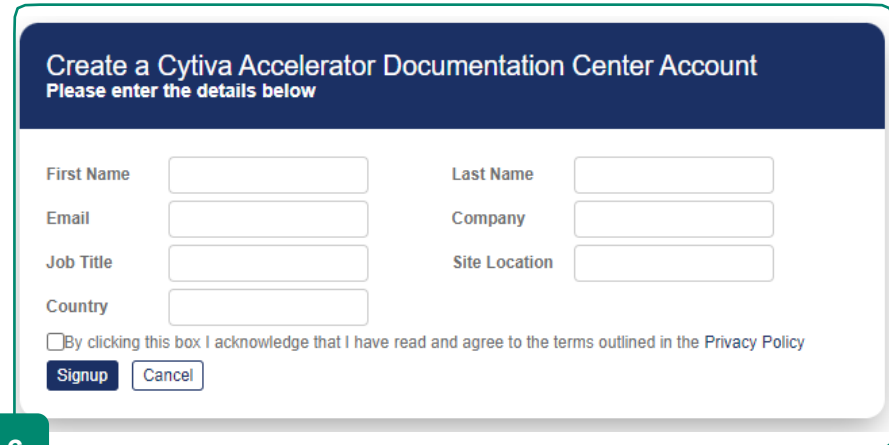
Create a Cytiva Accelerator Documentation Center Account
Please enter the details below

First Name

Last Name

Email

Company

Job Title

Site Location

Country

By clicking this box I acknowledge that I have read and agree to the terms outlined in the Privacy Policy

Signup Cancel